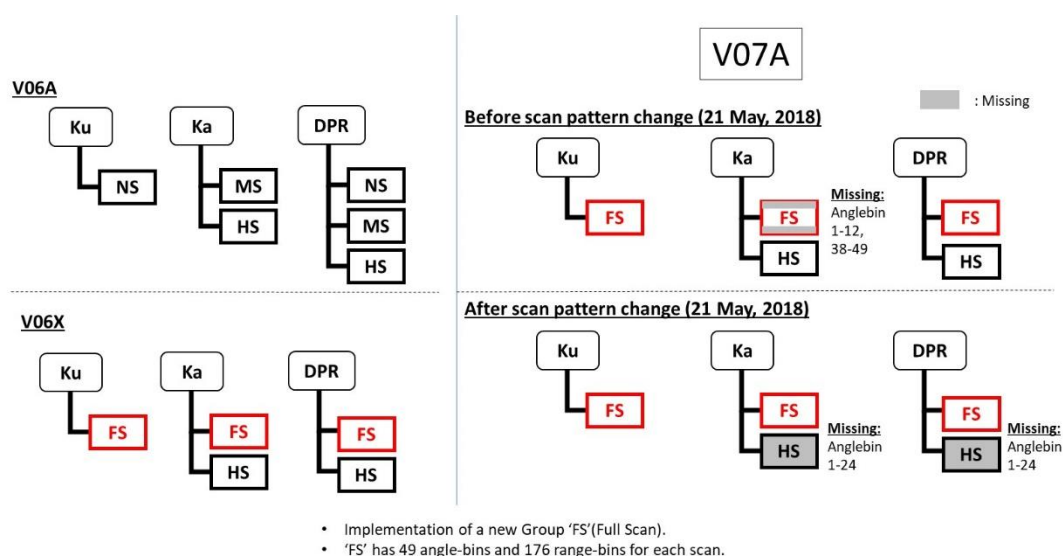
V06A

Ku
NS

Ka
MS
HS

DPR
NS
MS
HS

V06X

Ku
FS

Ka
FS
HS

DPR
FS
HS

V07A

: Missing

Before scan pattern change (21 May, 2018)

Ku
FS

Ka
FS
HS
Missing: Anglebin 1-12, 38-49

DPR
FS
HS

After scan pattern change (21 May, 2018)

Ku
FS

Ka
FS
HS
Missing: Anglebin 1-24

DPR
FS
HS
Missing: Anglebin 1-24

• Implementation of a new Group 'FS'(Full Scan).
• 'FS' has 49 angle-bins and 176 range-bins for each scan.